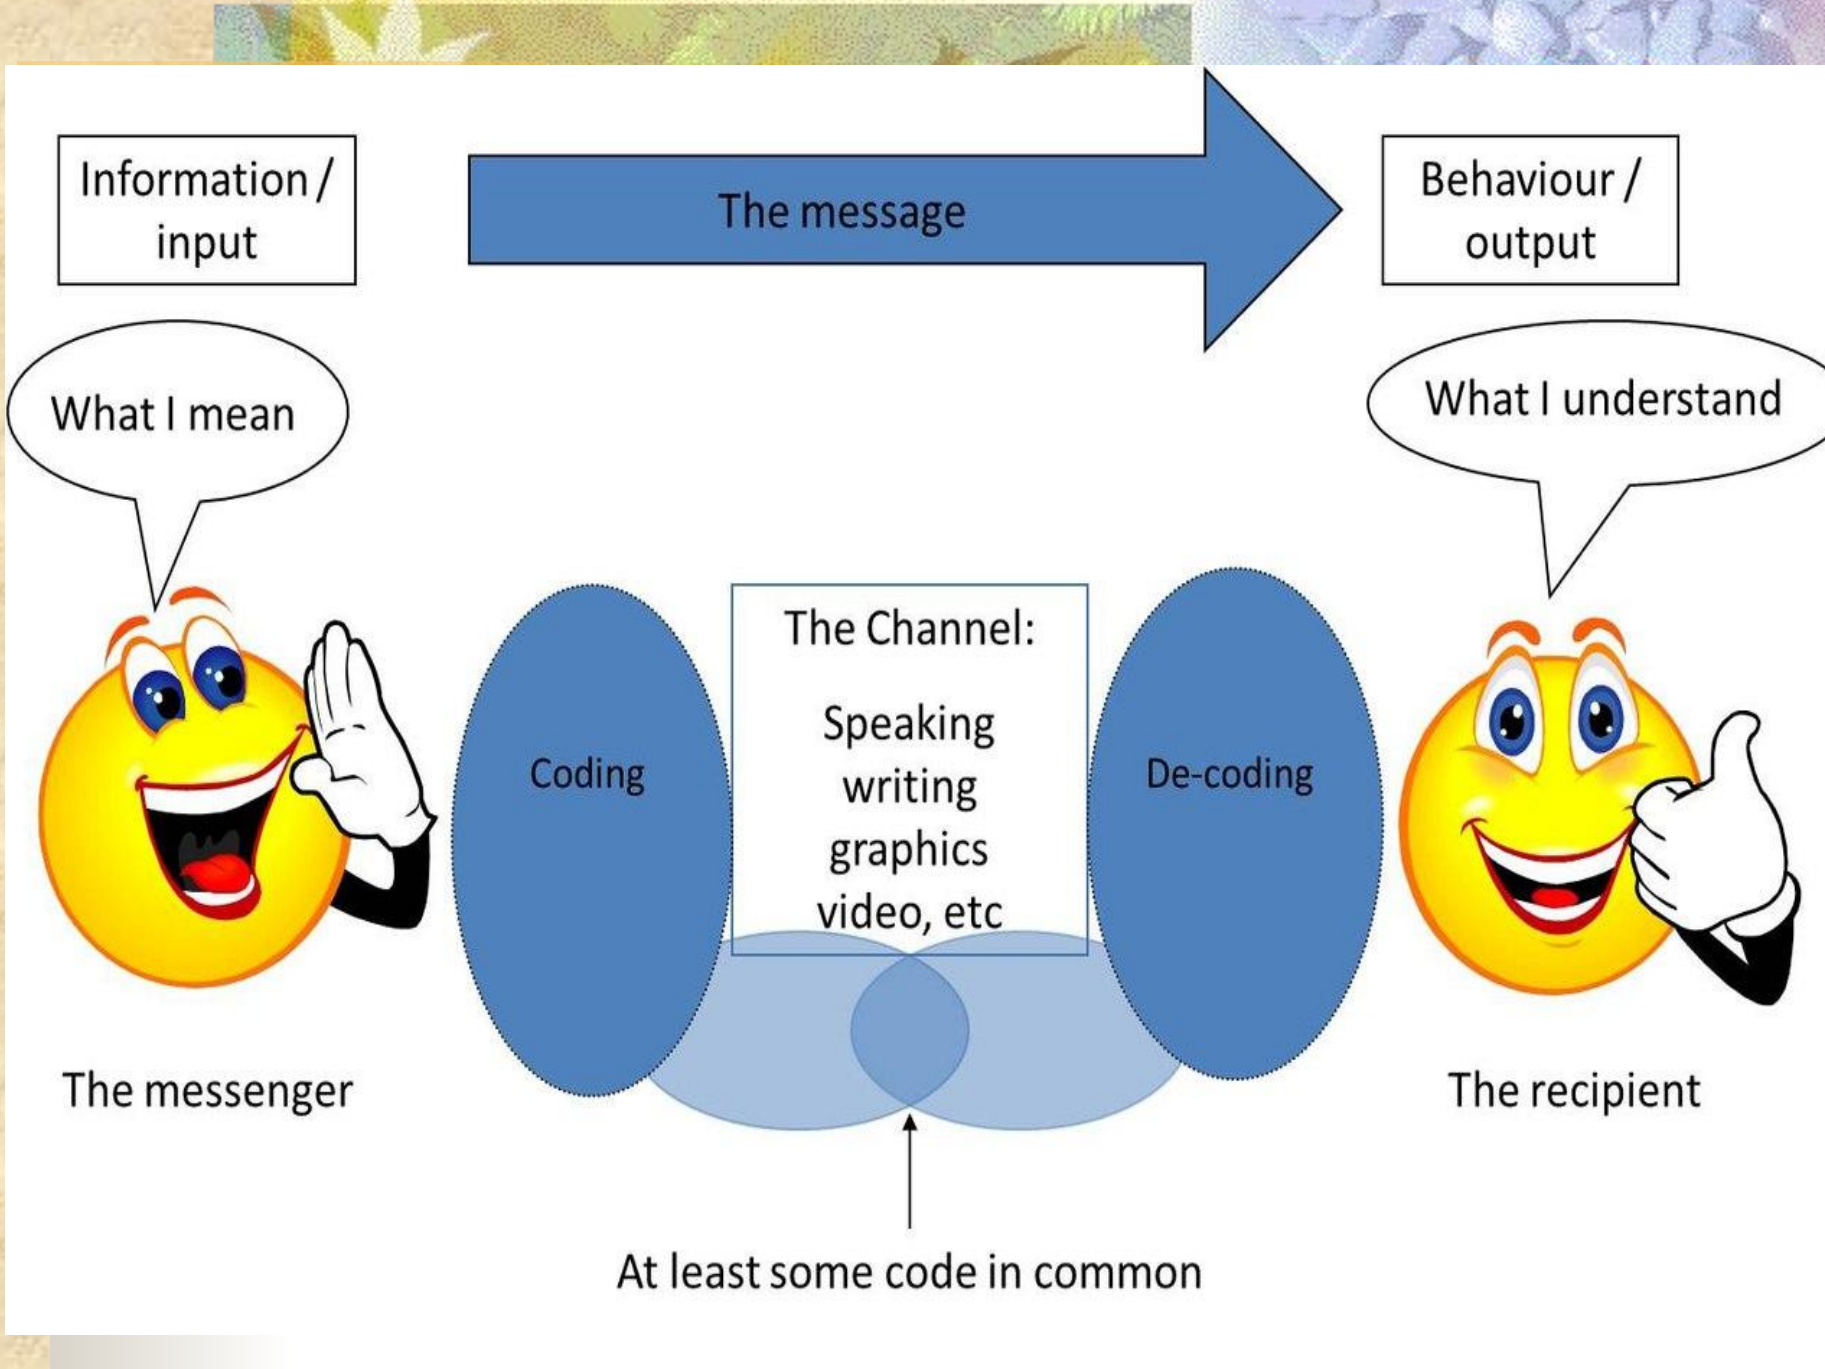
Information / input

The message

Behaviour / output

What I mean

What I understand

Coding

The Channel:

Speaking
writing
graphics
video, etc

De-coding

The messenger

The recipient

At least some code in common